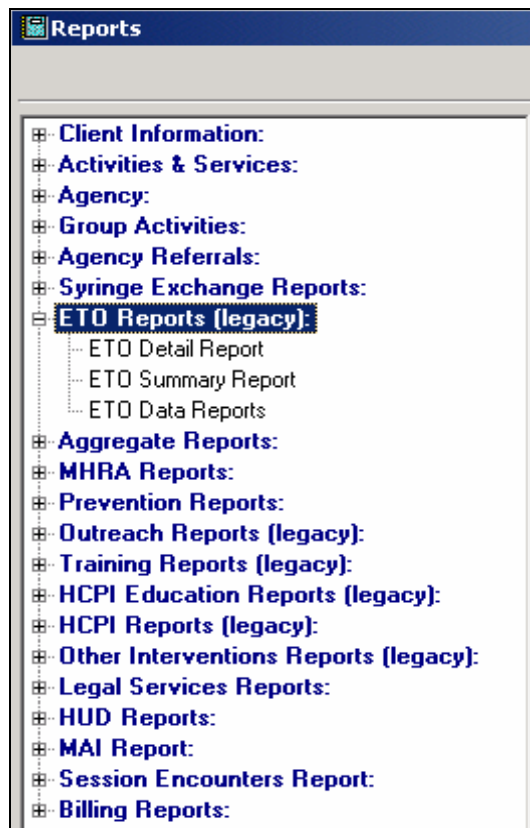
Reports

Client Information:
Activities & Services:
Agency:
Group Activities:
Agency Referrals:
Syringe Exchange Reports:
ETO Reports (legacy):
ETO Detail Report
ETO Summary Report
ETO Data Reports
Aggregate Reports:
MHRA Reports:
Prevention Reports:
Outreach Reports (legacy):
Training Reports (legacy):
HCPI Education Reports (legacy):
HCPI Reports (legacy):
Other Interventions Reports (legacy):
Legal Services Reports:
HUD Reports:
MAI Report:
Session Encounters Report:
Billing Reports: